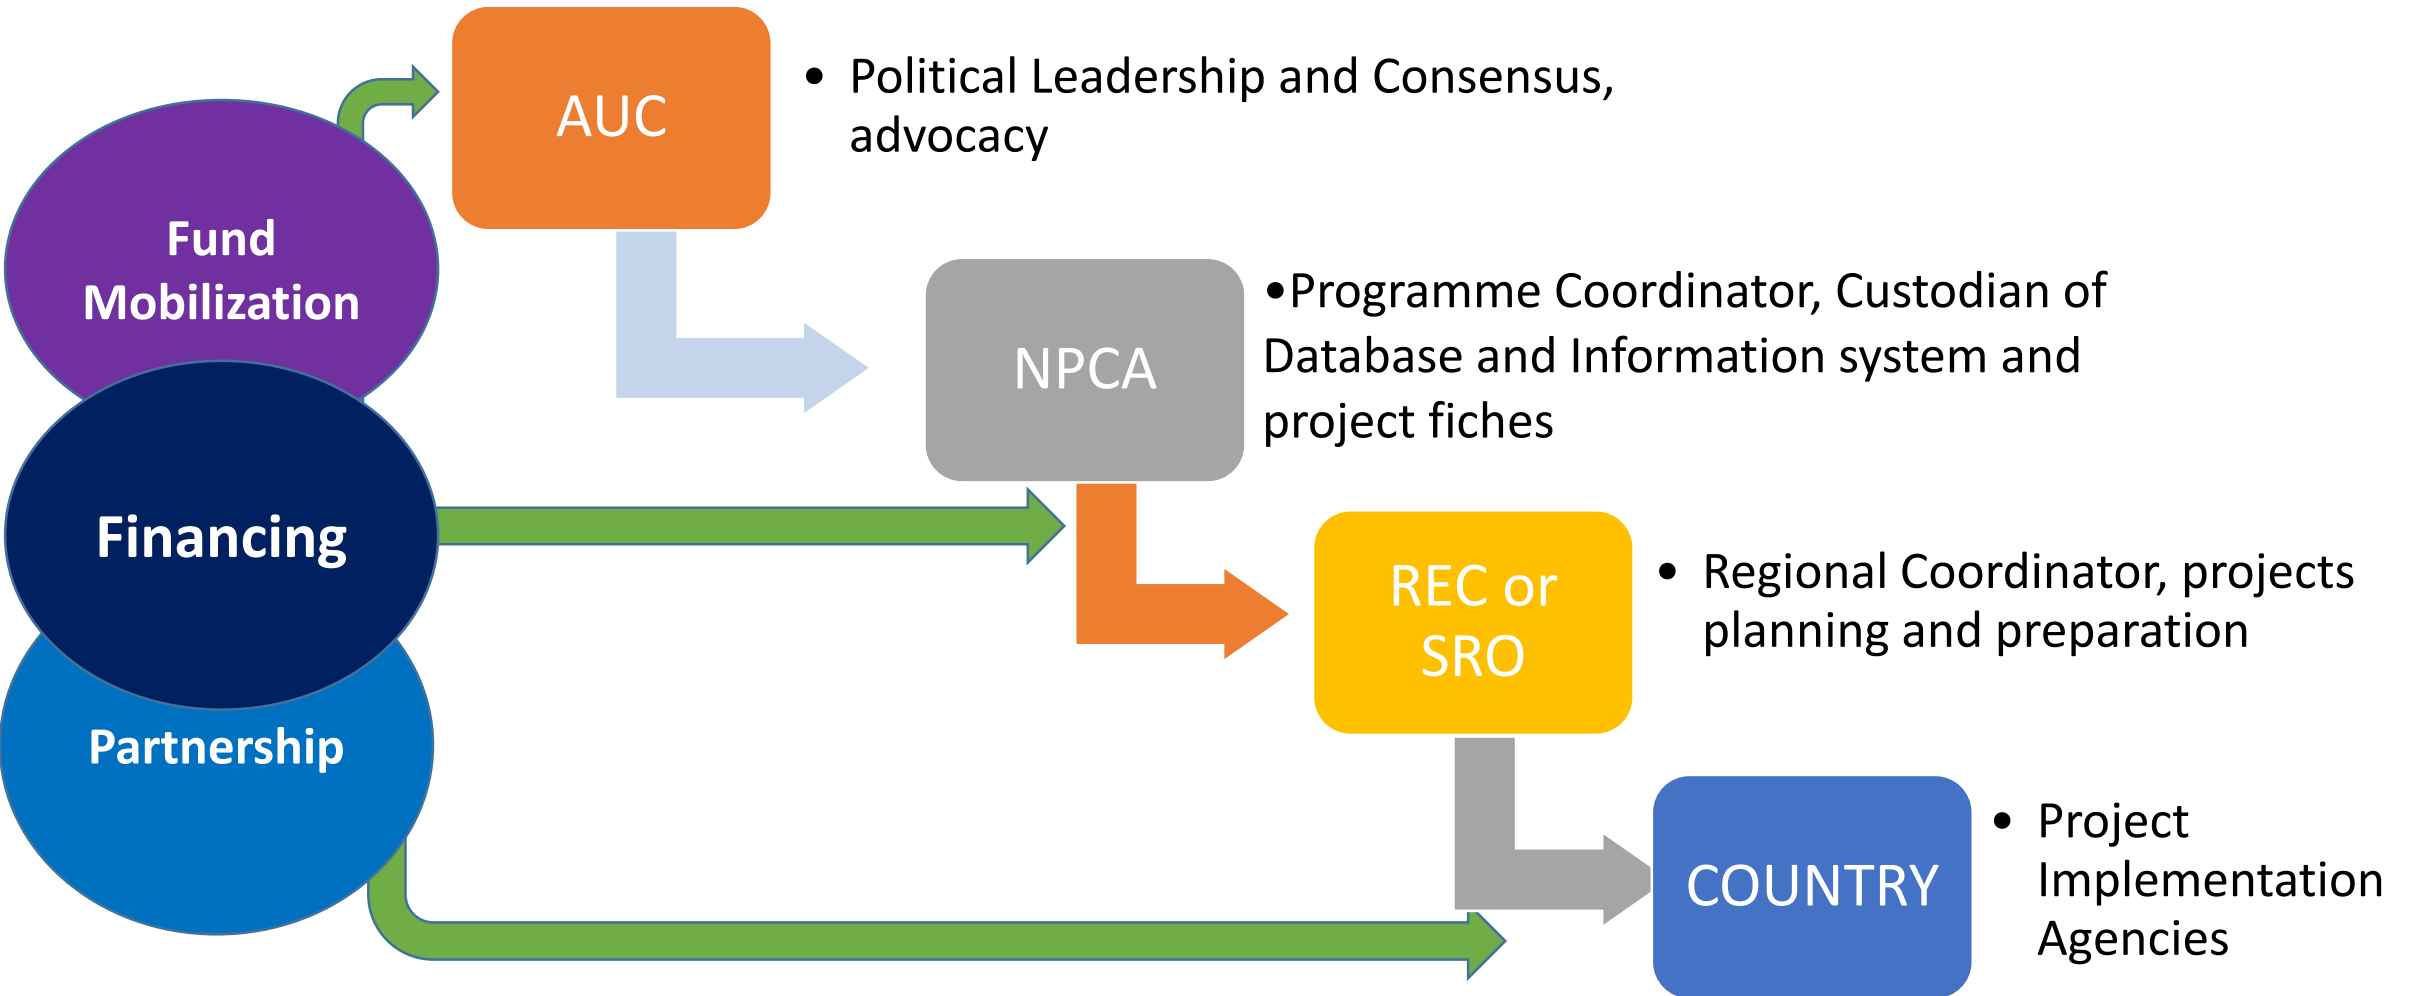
Fund Mobilization

Financing

Partnership

AUC

• Political Leadership and Consensus, advocacy

NPCA

•Programme Coordinator, Custodian of Database and Information system and project fiches

REC or SRO

• Regional Coordinator, projects planning and preparation

COUNTRY

• Project Implementation Agencies